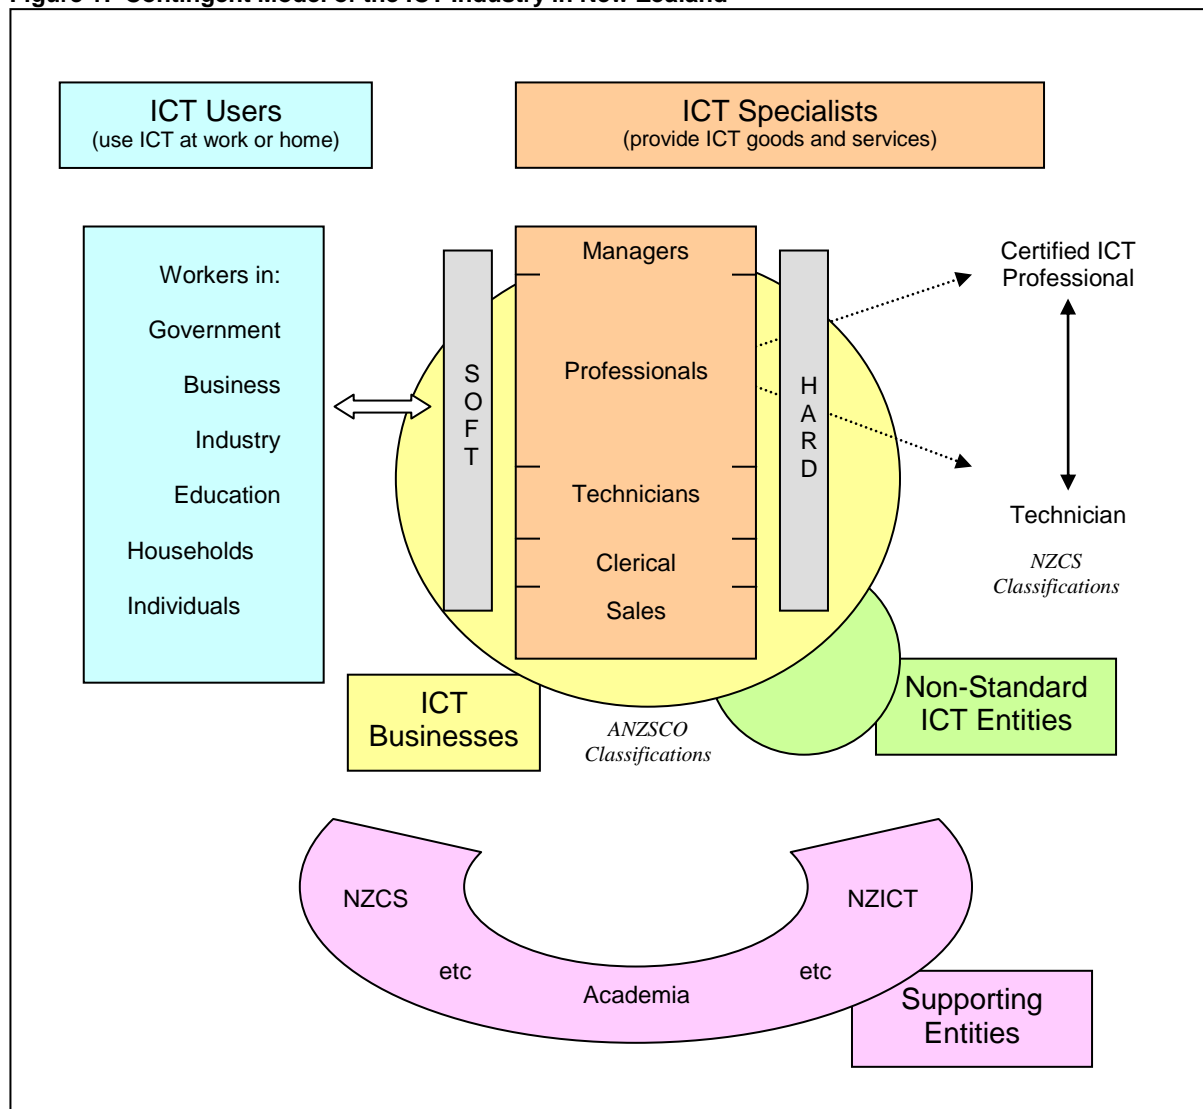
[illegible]

ICT Users
(use ICT at work or home)

ICT Specialists
(provide ICT goods and services)

Workers in:
Government
Business
Industry
Education
Households
Individuals

SOFT

Managers
Professionals
Technicians
Clerical
Sales

HARD

Certified ICT Professional

Technician

NZCS Classifications

ICT Businesses

ANZSCO Classifications

Non-Standard ICT Entities

NZCS
NZICT
etc
etc
Academia

Supporting Entities